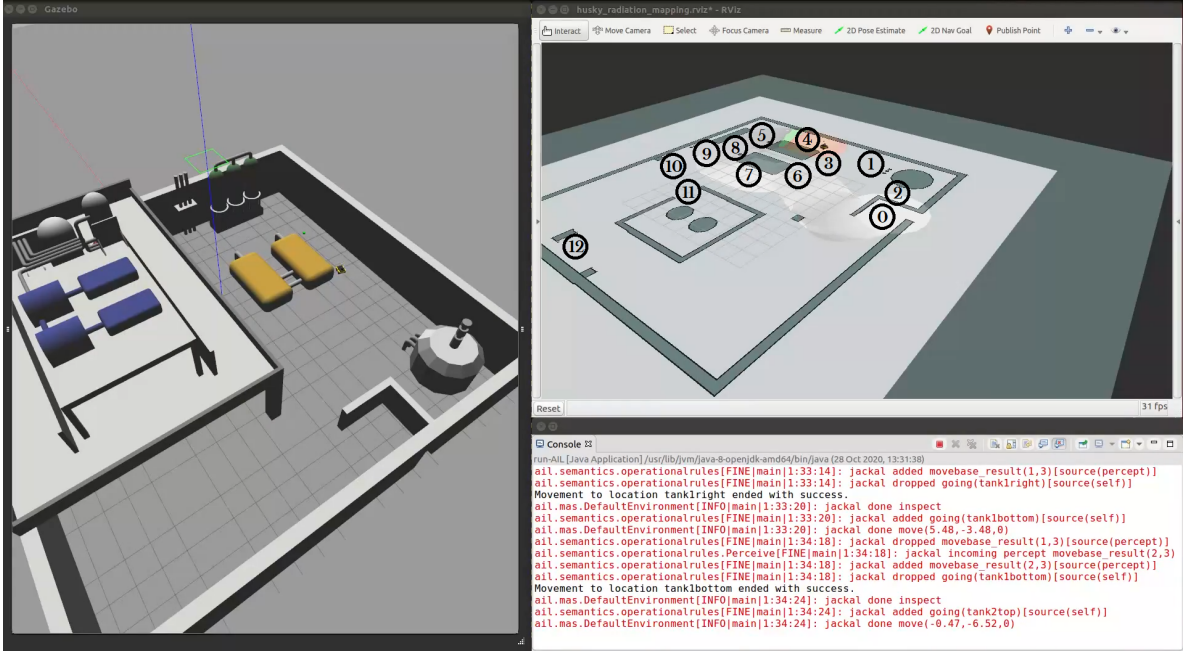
Gazebo

husky_radiation_mapping.rviz* - RViz

Interact Move Camera Select Focus Camera Measure 2D Pose Estimate 2D Nav Goal Publish Point

4 5 9 8 3 1 10 7 6 2 11 0 12

Reset 31 fps

Console

run-AIL [Java Application] /usr/lib/jvm/java-8-openjdk-amd64/bin/java (28 Oct 2020, 13:31:38)
ail.semantics.operationalrules[FINE|main|1:33:14]: jackal added movebase_result(1,3)[source(percept)]
ail.semantics.operationalrules[FINE|main|1:33:14]: jackal dropped going(tank1right)[source(self)]
Movement to location tank1right ended with success.
ail.mas.DefaultEnvironment[INFO|main|1:33:20]: jackal done inspect
ail.semantics.operationalrules[FINE|main|1:33:20]: jackal added going(tank1bottom)[source(self)]
ail.mas.DefaultEnvironment[INFO|main|1:33:20]: jackal done move(5.48,-3.48,0)
ail.semantics.operationalrules[FINE|main|1:34:18]: jackal dropped movebase_result(1,3)[source(percept)]
ail.semantics.operationalrules.Perceive[FINE|main|1:34:18]: jackal incoming percept movebase_result(2,3)
ail.semantics.operationalrules[FINE|main|1:34:18]: jackal added movebase_result(2,3)[source(percept)]
ail.semantics.operationalrules[FINE|main|1:34:18]: jackal dropped going(tank1bottom)[source(self)]
Movement to location tank1bottom ended with success.
ail.mas.DefaultEnvironment[INFO|main|1:34:24]: jackal done inspect
ail.semantics.operationalrules[FINE|main|1:34:24]: jackal added going(tank2top)[source(self)]
ail.mas.DefaultEnvironment[INFO|main|1:34:24]: jackal done move(-0.47,-6.52,0)